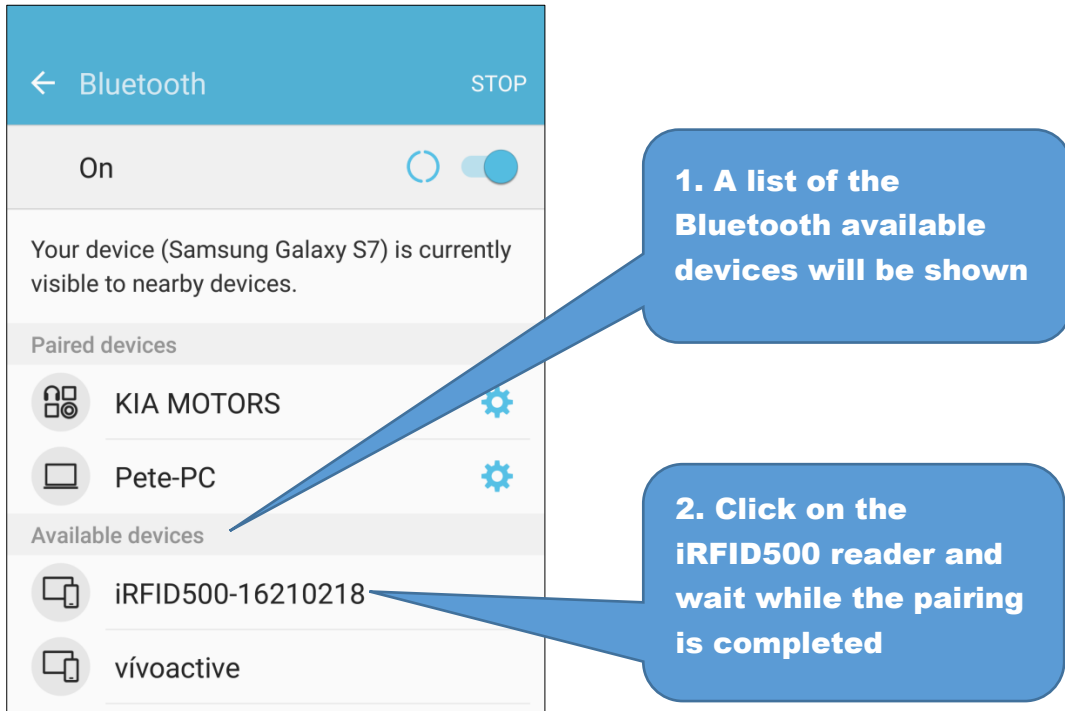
← Bluetooth STOP

On

Your device (Samsung Galaxy S7) is currently visible to nearby devices.

Paired devices

KIA MOTORS

Pete-PC

Available devices

iRFID500-16210218

vívoactive

1. A list of the Bluetooth available devices will be shown

2. Click on the iRFID500 reader and wait while the pairing is completed